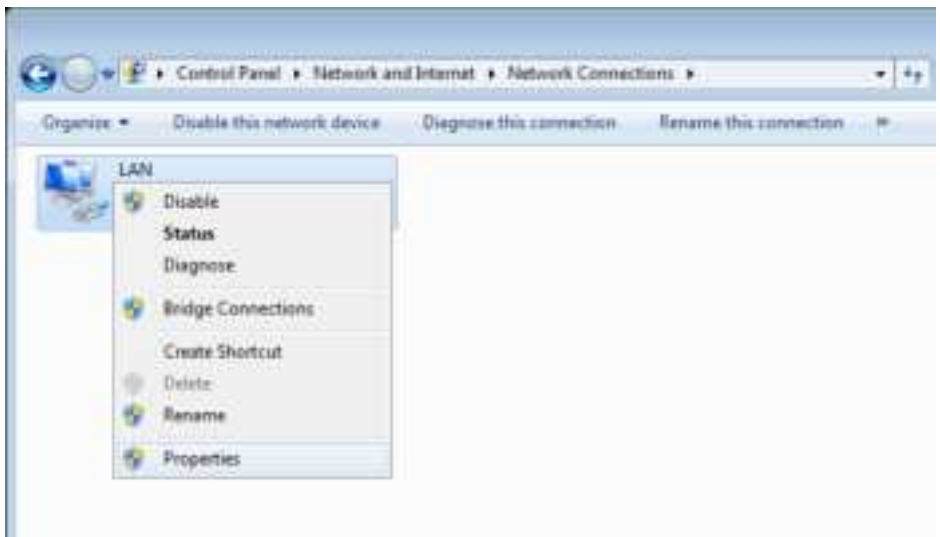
▸ Control Panel ▸ Network and Internet ▸ Network Connections ▸

Organize ▾ Disable this network device Diagnose this connection Rename this connection »

LAN

Disable
Status
Diagnose
Bridge Connections
Create Shortcut
Delete
Rename
Properties